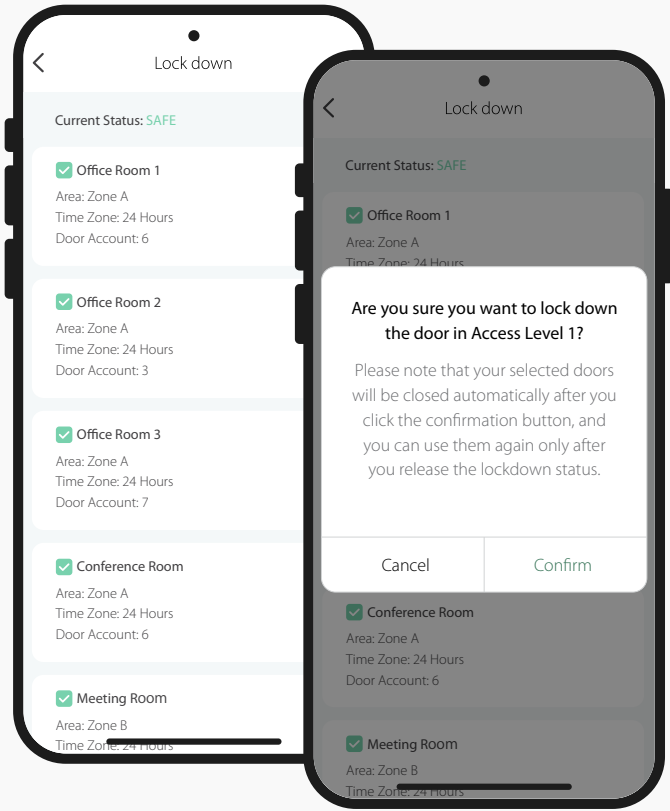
Lock down

Current Status: SAFE

Office Room 1
Area: Zone A
Time Zone: 24 Hours
Door Account: 6

Office Room 2
Area: Zone A
Time Zone: 24 Hours
Door Account: 3

Office Room 3
Area: Zone A
Time Zone: 24 Hours
Door Account: 7

Conference Room
Area: Zone A
Time Zone: 24 Hours
Door Account: 6

Meeting Room
Area: Zone B
Time Zone: 24 Hours

Lock down

Current Status: SAFE

Office Room 1
Area: Zone A
Time Zone: 24 Hours

Are you sure you want to lock down the door in Access Level 1?

Please note that your selected doors will be closed automatically after you click the confirmation button, and you can use them again only after you release the lockdown status.

Cancel
Confirm

Conference Room
Area: Zone A
Time Zone: 24 Hours
Door Account: 6

Meeting Room
Area: Zone B
Time Zone: 24 Hours